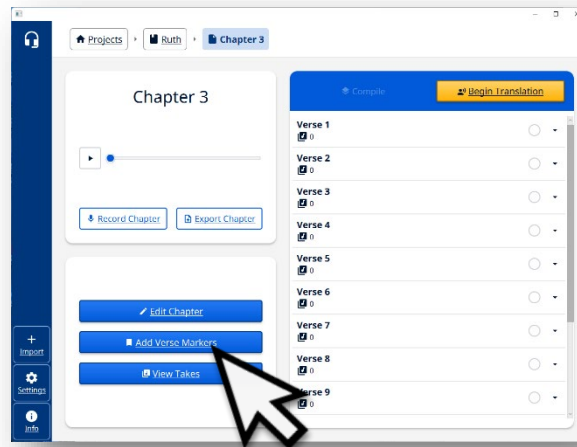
Projects › Ruth › Chapter 3

Chapter 3

Record Chapter
Export Chapter

Edit Chapter
Add Verse Markers
View Takes

Compile
Begin Translation

Verse 1
0
Verse 2
0
Verse 3
0
Verse 4
0
Verse 5
0
Verse 6
0
Verse 7
0
Verse 8
0
Verse 9
0

Import
Settings
Info